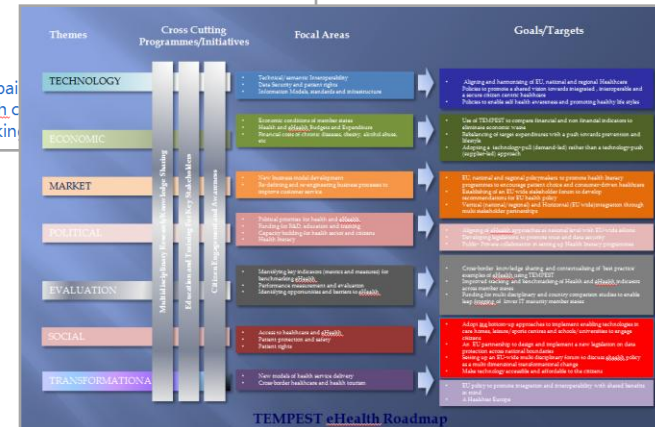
Themes

Cross Cutting Programmes/Initiatives

Focal Areas

Goals/Targets

TECHNOLOGY

ECONOMIC

MARKET

POLITICAL

EVALUATION

SOCIAL

TRANSFORMATIONAL

Multidisciplinary Research/Knowledge Sharing

Education and Training for Key Stakeholders

Citizen Engagement and Awareness

Technical/semantic Interoperability
Data Security and patient rights
Information Models, standards and infrastructure

Aligning and harmonising of EU, national and regional Healthcare Policies to promote a shared vision towards integrated, interoperable and a secure citizen centric healthcare
Policies to enable self health awareness and promoting healthy life styles

Economic conditions of member states
Health and eHealth Budgets and Expenditure
Financial costs of chronic diseases, obesity, alcohol abuse, etc

Use of TEMPEST to compare financial and non financial indicators to eliminate economic waste
Rebalancing of target expenditures with a push towards prevention and lifestyle
Adopting a technology-pull (demand-led) rather than a technology-push (supplier-led) approach

New business model development
Re-defining and re-engineering business processes to improve customer service

EU, national and regional policymakers to promote health literacy programmes to encourage patient choice and consumer driven healthcare
Establishing of an EU-wide stakeholder forum to develop recommendations for EU health policy
Vertical (national/regional) and Horizontal (EU wide) integration through multi-stakeholder partnerships

Political priorities for health and eHealth
Funding for R&D, education and training
Capacity building for health sector and citizens
Health literacy

Aligning of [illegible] approaches at national level with EU-wide advice
Developing legislation to promote trust and data security
Public-Private collaboration in setting up Health literacy programmes

Identifying key indicators (metrics and measures) for benchmarking eHealth
Performance measurement and evaluation
Identifying opportunities and barriers to eHealth

Cross-border knowledge sharing and contextualising of 'best practice' examples of eHealth using TEMPEST
Improved tracking and benchmarking of Health and eHealth indicators across member states
Funding for multi disciplinary and country comparison studies to enable deep mining of 'cross IT maturity member states

Access to healthcare and eHealth
Patient protection and safety
Patient rights

Adopt an bottom-up approaches to implement enabling technologies in care homes, leisure/sports centres and schools/universities to engage citizens
An EU partnership to design and implement a new legislation on data protection across national boundaries
Setting up an EU-wide multi disciplinary forum to discuss eHealth policy as a multi dimensional transformational change
Make technology accessible and affordable to the citizens

New models of health service delivery
Cross-border healthcare and health tourism

EU policy to promote integration and interoperability with shared benefits in mind
A Healthier Europe

TEMPEST eHealth Roadmap